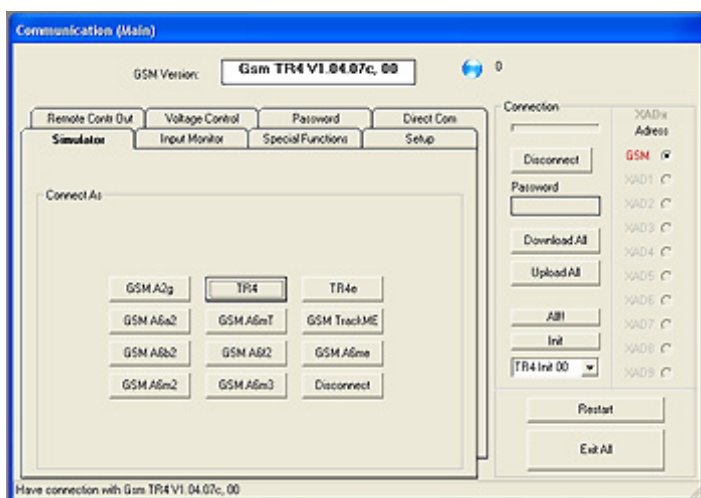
Communication (Main)

GSM Version: Gsm TR4 V1.04.07c, 00

0

Remote Contr Out | Voltage Control | Password | Direct Com

Simulator | Input Monitor | Special Functions | Setup

Connect As

GSM A2g
TR4
TR4e
GSM A6a2
GSM A6mT
GSM TrackME
GSM A6b2
GSM A6t2
GSM A6me
GSM A6m2
GSM A6m3
Disconnect

Connection

Disconnect

Password

Download All

Upload All

All!

Init

TR4 Init 00

XADx
Adress
GSM
XAD1
XAD2
XAD3
XAD4
XAD5
XAD6
XAD7
XAD8
XAD9

Restart

Exit All

Have connection with Gsm TR4 V1.04.07c, 00